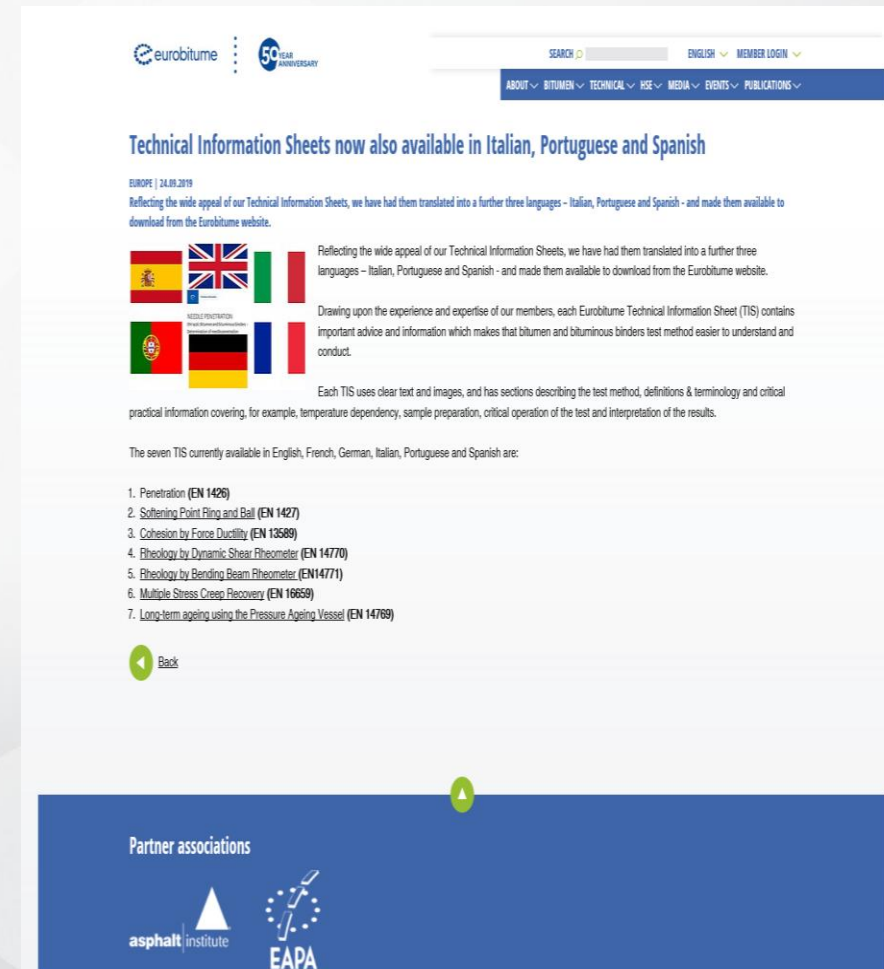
eurobitume 50 YEAR ANNIVERSARY

SEARCH ENGLISH MEMBER LOGIN

ABOUT BITUMEN TECHNICAL HSE MEDIA EVENTS PUBLICATIONS

Technical Information Sheets now also available in Italian, Portuguese and Spanish

EUROPE | 24.09.2019

Reflecting the wide appeal of our Technical Information Sheets, we have had them translated into a further three languages – Italian, Portuguese and Spanish - and made them available to download from the Eurobitume website.

NEEDLE PENETRATION

Reflecting the wide appeal of our Technical Information Sheets, we have had them translated into a further three languages – Italian, Portuguese and Spanish - and made them available to download from the Eurobitume website.

Drawing upon the experience and expertise of our members, each Eurobitume Technical Information Sheet (TIS) contains important advice and information which makes that bitumen and bituminous binders test method easier to understand and conduct.

Each TIS uses clear text and images, and has sections describing the test method, definitions & terminology and critical practical information covering, for example, temperature dependency, sample preparation, critical operation of the test and interpretation of the results.

The seven TIS currently available in English, French, German, Italian, Portuguese and Spanish are:

1. Penetration (EN 1426)
2. Softening Point Ring and Ball (EN 1427)
3. Cohesion by Force Ductility (EN 13589)
4. Rheology by Dynamic Shear Rheometer (EN 14770)
5. Rheology by Bending Beam Rheometer (EN14771)
6. Multiple Stress Creep Recovery (EN 16659)
7. Long-term ageing using the Pressure Ageing Vessel (EN 14769)

Back

Partner associations

asphalt institute

EAPA